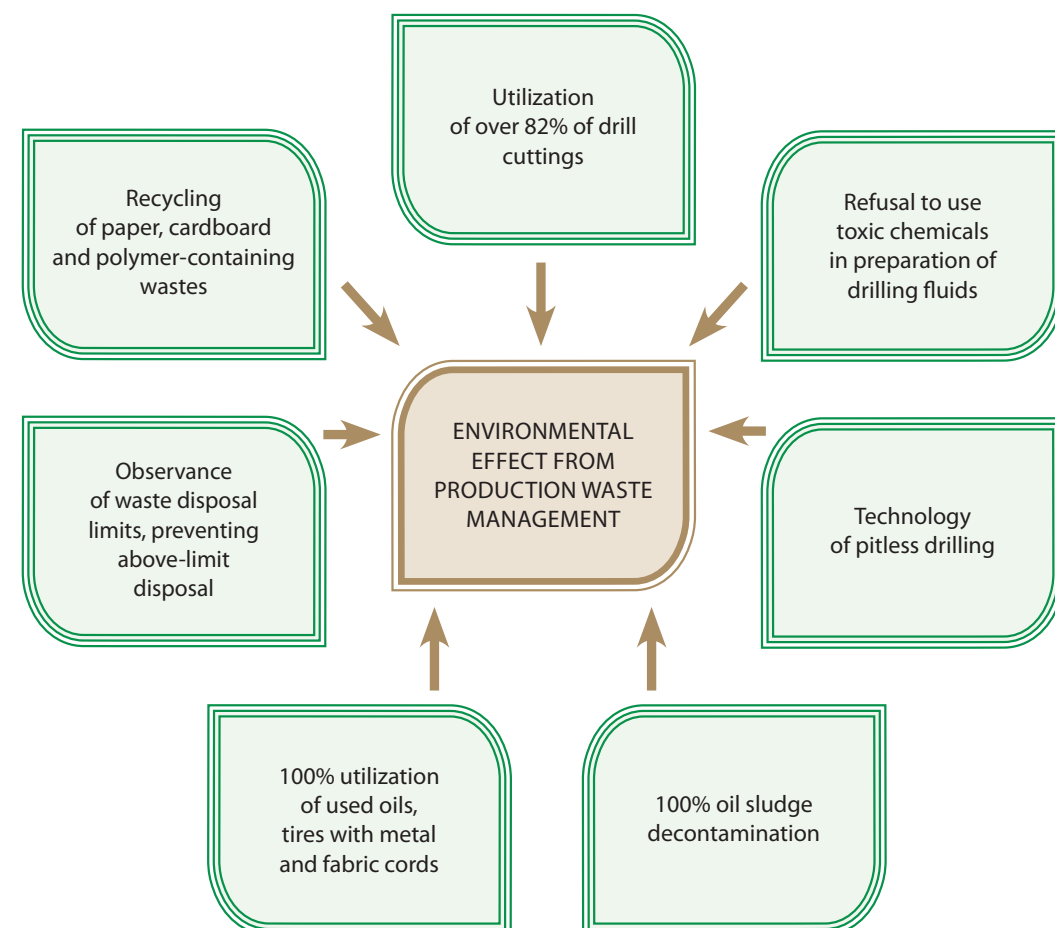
Utilization of over 82% of drill cuttings

Recycling of paper, cardboard and polymer-containing wastes

Refusal to use toxic chemicals in preparation of drilling fluids

ENVIRONMENTAL EFFECT FROM PRODUCTION WASTE MANAGEMENT

Observance of waste disposal limits, preventing above-limit disposal

Technology of pitless drilling

100% utilization of used oils, tires with metal and fabric cords

100% oil sludge decontamination